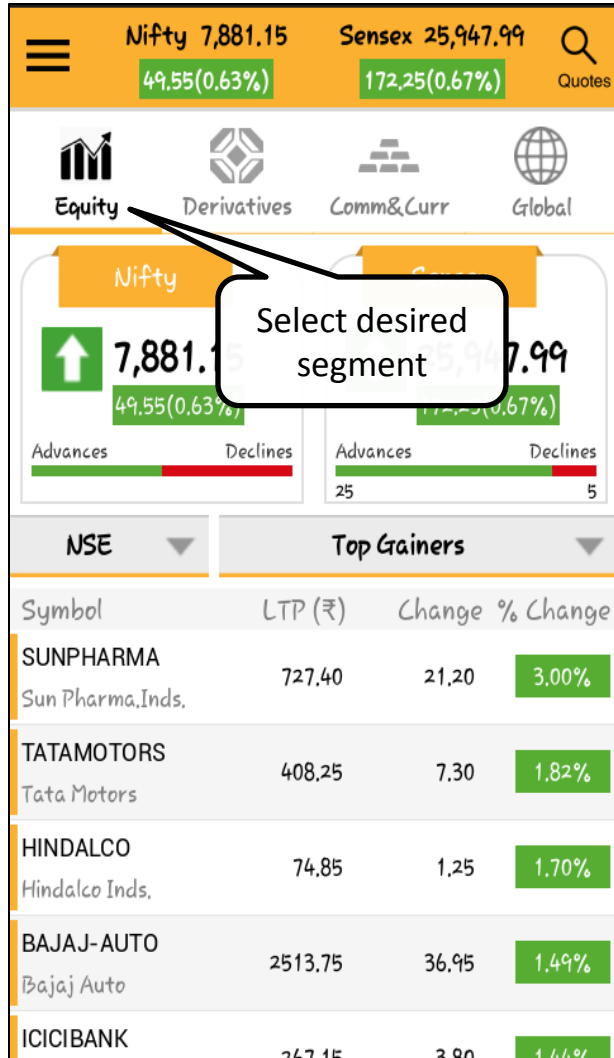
Nifty 7,881.15
49.55(0.63%)
Sensex 25,947.99
172.25(0.67%)
Quotes

Equity
Derivatives
Comm&Curr
Global

Nifty
7,881.1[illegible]
49.55(0.63%)
Advances
Declines

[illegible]
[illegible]7.99
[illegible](0.67%)
Advances
Declines
25
5

Select desired segment

NSE
Top Gainers

| Symbol | LTP (₹) | Change | % Change |
|---|---|---|---|
| SUNPHARMA Sun Pharma.Inds. | 727.40 | 21.20 | 3.00% |
| TATAMOTORS Tata Motors | 408.25 | 7.30 | 1.82% |
| HINDALCO Hindalco Inds. | 74.85 | 1.25 | 1.70% |
| BAJAJ-AUTO Bajaj Auto | 2513.75 | 36.95 | 1.49% |
| ICICIBANK | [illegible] | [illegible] | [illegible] |